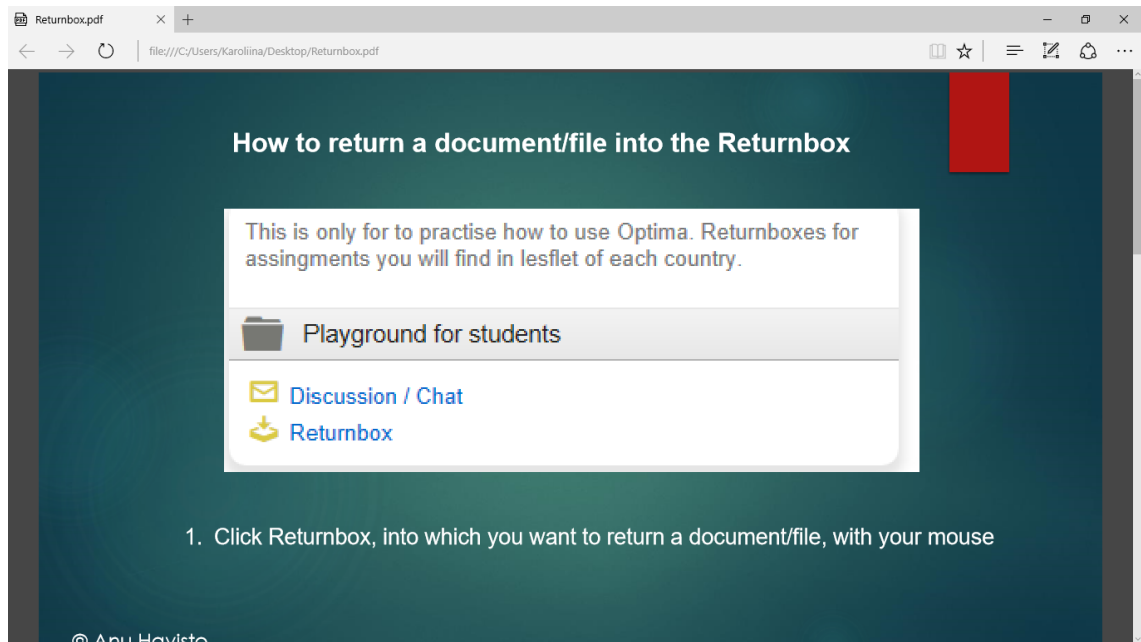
Returnbox.pdf

file:///C:/Users/Karoliina/Desktop/Returnbox.pdf

How to return a document/file into the Returnbox

This is only for to practise how to use Optima. Returnboxes for assingments you will find in lesflet of each country.

Playground for students

Discussion / Chat

Returnbox

1. Click Returnbox, into which you want to return a document/file, with your mouse

© Anu Havisto